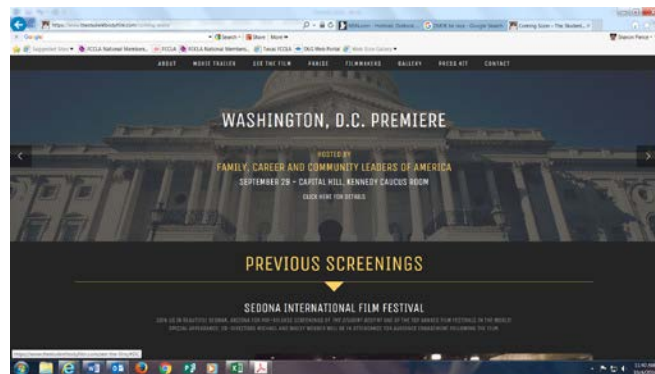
ABOUT MOVIE TRAILER SEE THE FILM PRAISE FILMMAKERS GALLERY PRESS KIT CONTACT

WASHINGTON, D.C. PREMIERE

HOSTED BY

FAMILY, CAREER AND COMMUNITY LEADERS OF AMERICA

SEPTEMBER 29 - CAPITAL HILL, KENNEDY CAUCUS ROOM

CLICK HERE FOR DETAILS

PREVIOUS SCREENINGS

SEDONA INTERNATIONAL FILM FESTIVAL

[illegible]

Coming Soon - The Student...

FCCLA National Members...

FCCLA

Texas FCCLA

Google

Search

Share

More

Sharon Pence